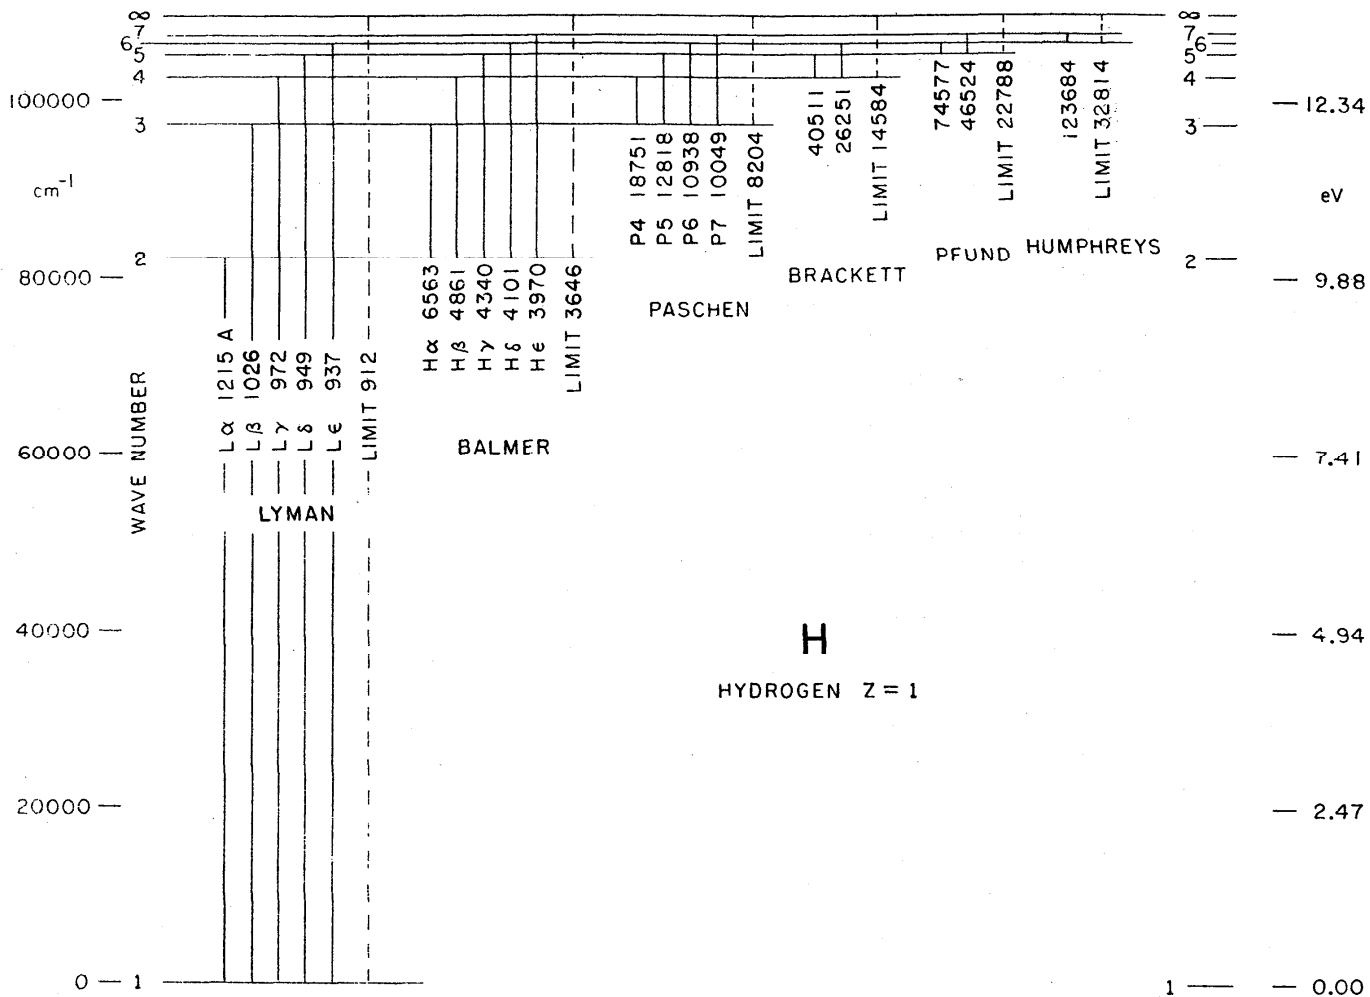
$\infty$
7
6
5
4
3
2
1

100000
80000
60000
40000
20000
0

$cm^{-1}$

WAVE NUMBER

L$\alpha$ 1215 A
L$\beta$ 1026
L$\gamma$ 972
L$\delta$ 949
L$\epsilon$ 937
LIMIT 912

LYMAN

H$\alpha$ 6563
H$\beta$ 4861
H$\gamma$ 4340
H$\delta$ 4101
H$\epsilon$ 3970
LIMIT 3646

BALMER

P4 18751
P5 12818
P6 10938
P7 10049
LIMIT 8204

PASCHEN

40511
26251
LIMIT 14584

BRACKETT

74577
46524
LIMIT 22788

PFUND

123684
LIMIT 32814

HUMPHREYS

H

HYDROGEN Z = 1

$\infty$
7
6
5
4
3
2
1

eV

12.34
9.88
7.41
4.94
2.47
0.00